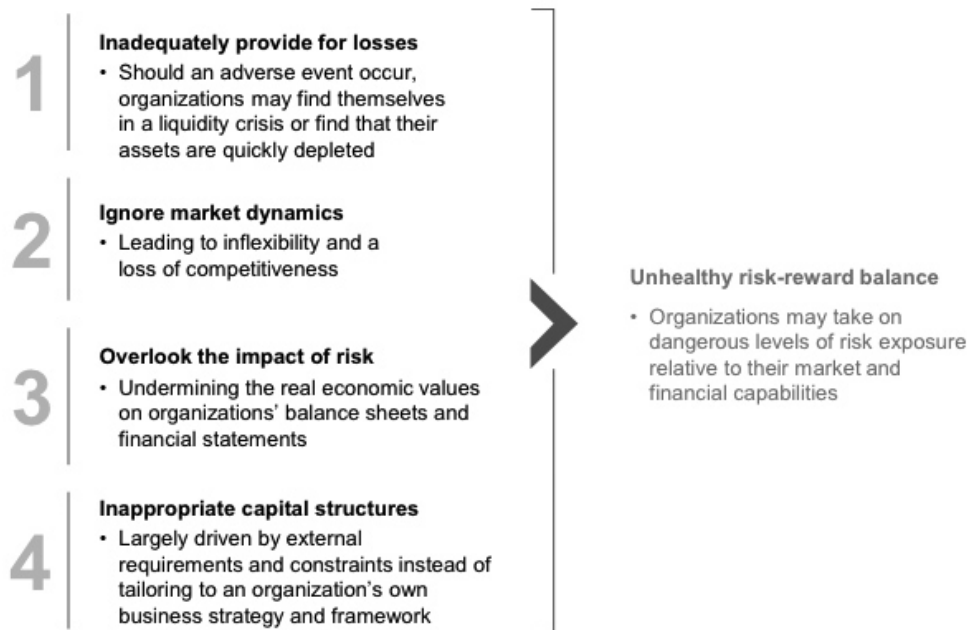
1

Inadequately provide for losses

• Should an adverse event occur, organizations may find themselves in a liquidity crisis or find that their assets are quickly depleted

2

Ignore market dynamics

• Leading to inflexibility and a loss of competitiveness

3

Overlook the impact of risk

• Undermining the real economic values on organizations' balance sheets and financial statements

4

Inappropriate capital structures

• Largely driven by external requirements and constraints instead of tailoring to an organization's own business strategy and framework

Unhealthy risk-reward balance

• Organizations may take on dangerous levels of risk exposure relative to their market and financial capabilities